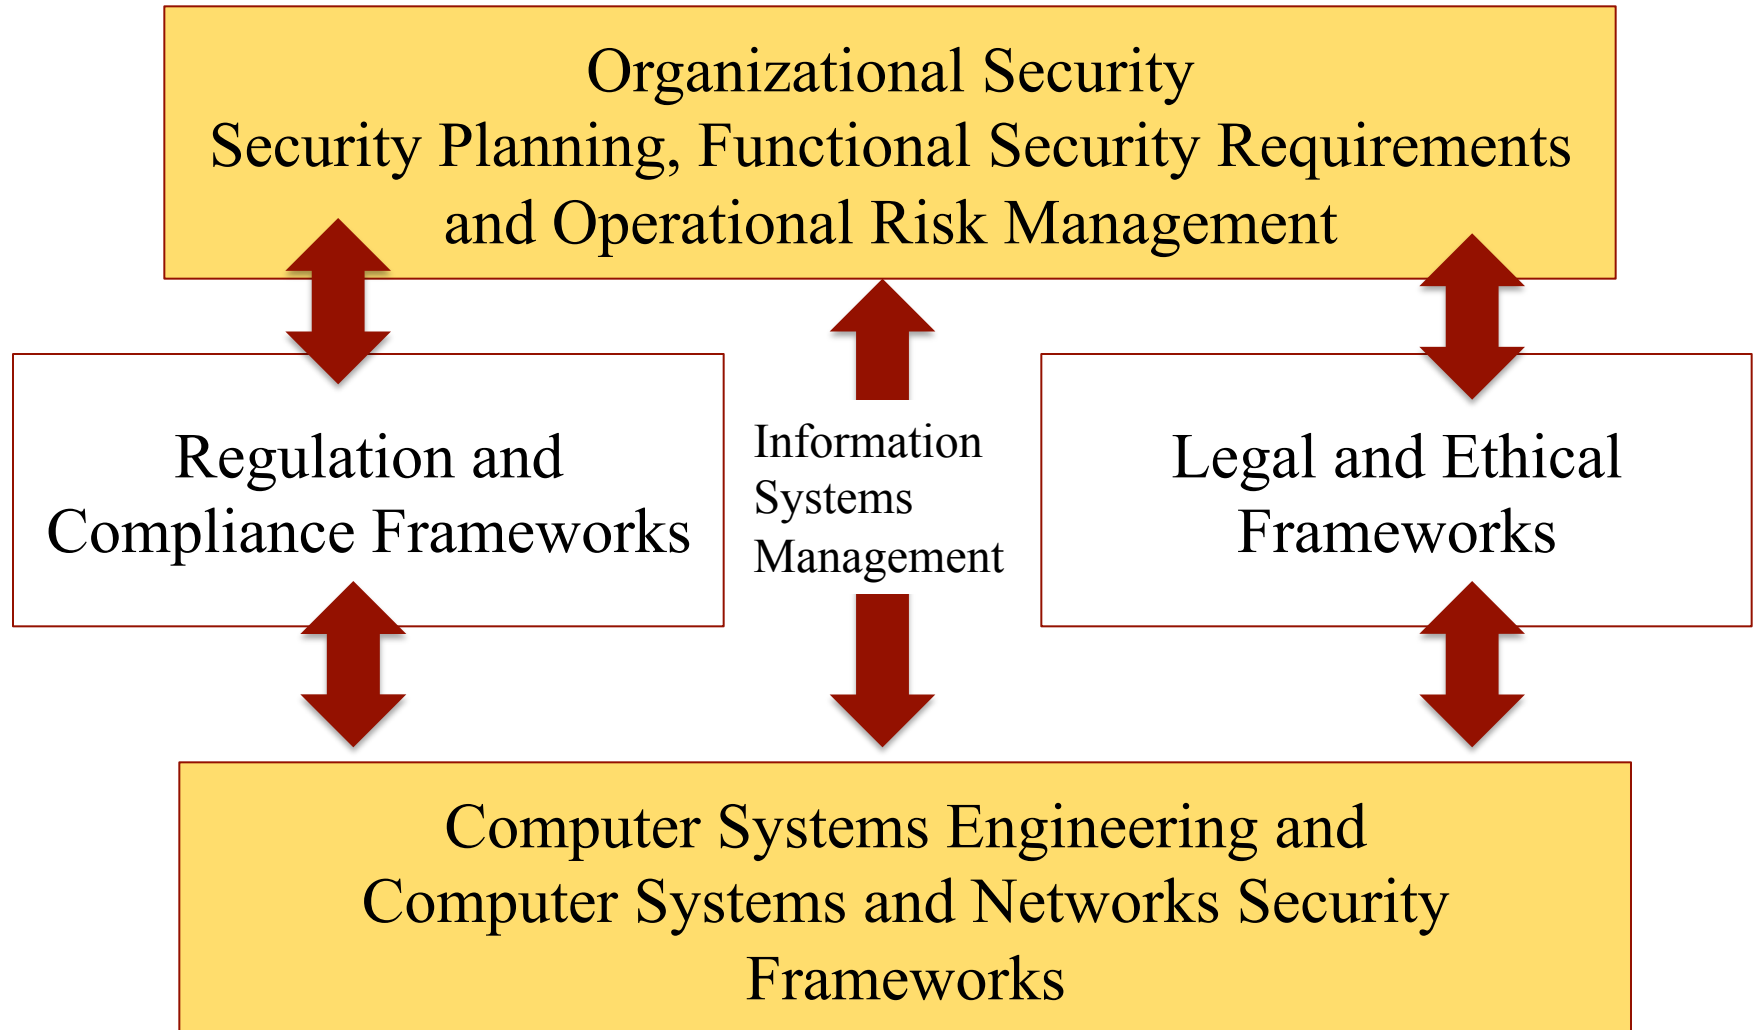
Organizational Security
Security Planning, Functional Security Requirements and Operational Risk Management

Regulation and Compliance Frameworks

Information Systems Management

Legal and Ethical Frameworks

Computer Systems Engineering and Computer Systems and Networks Security Frameworks